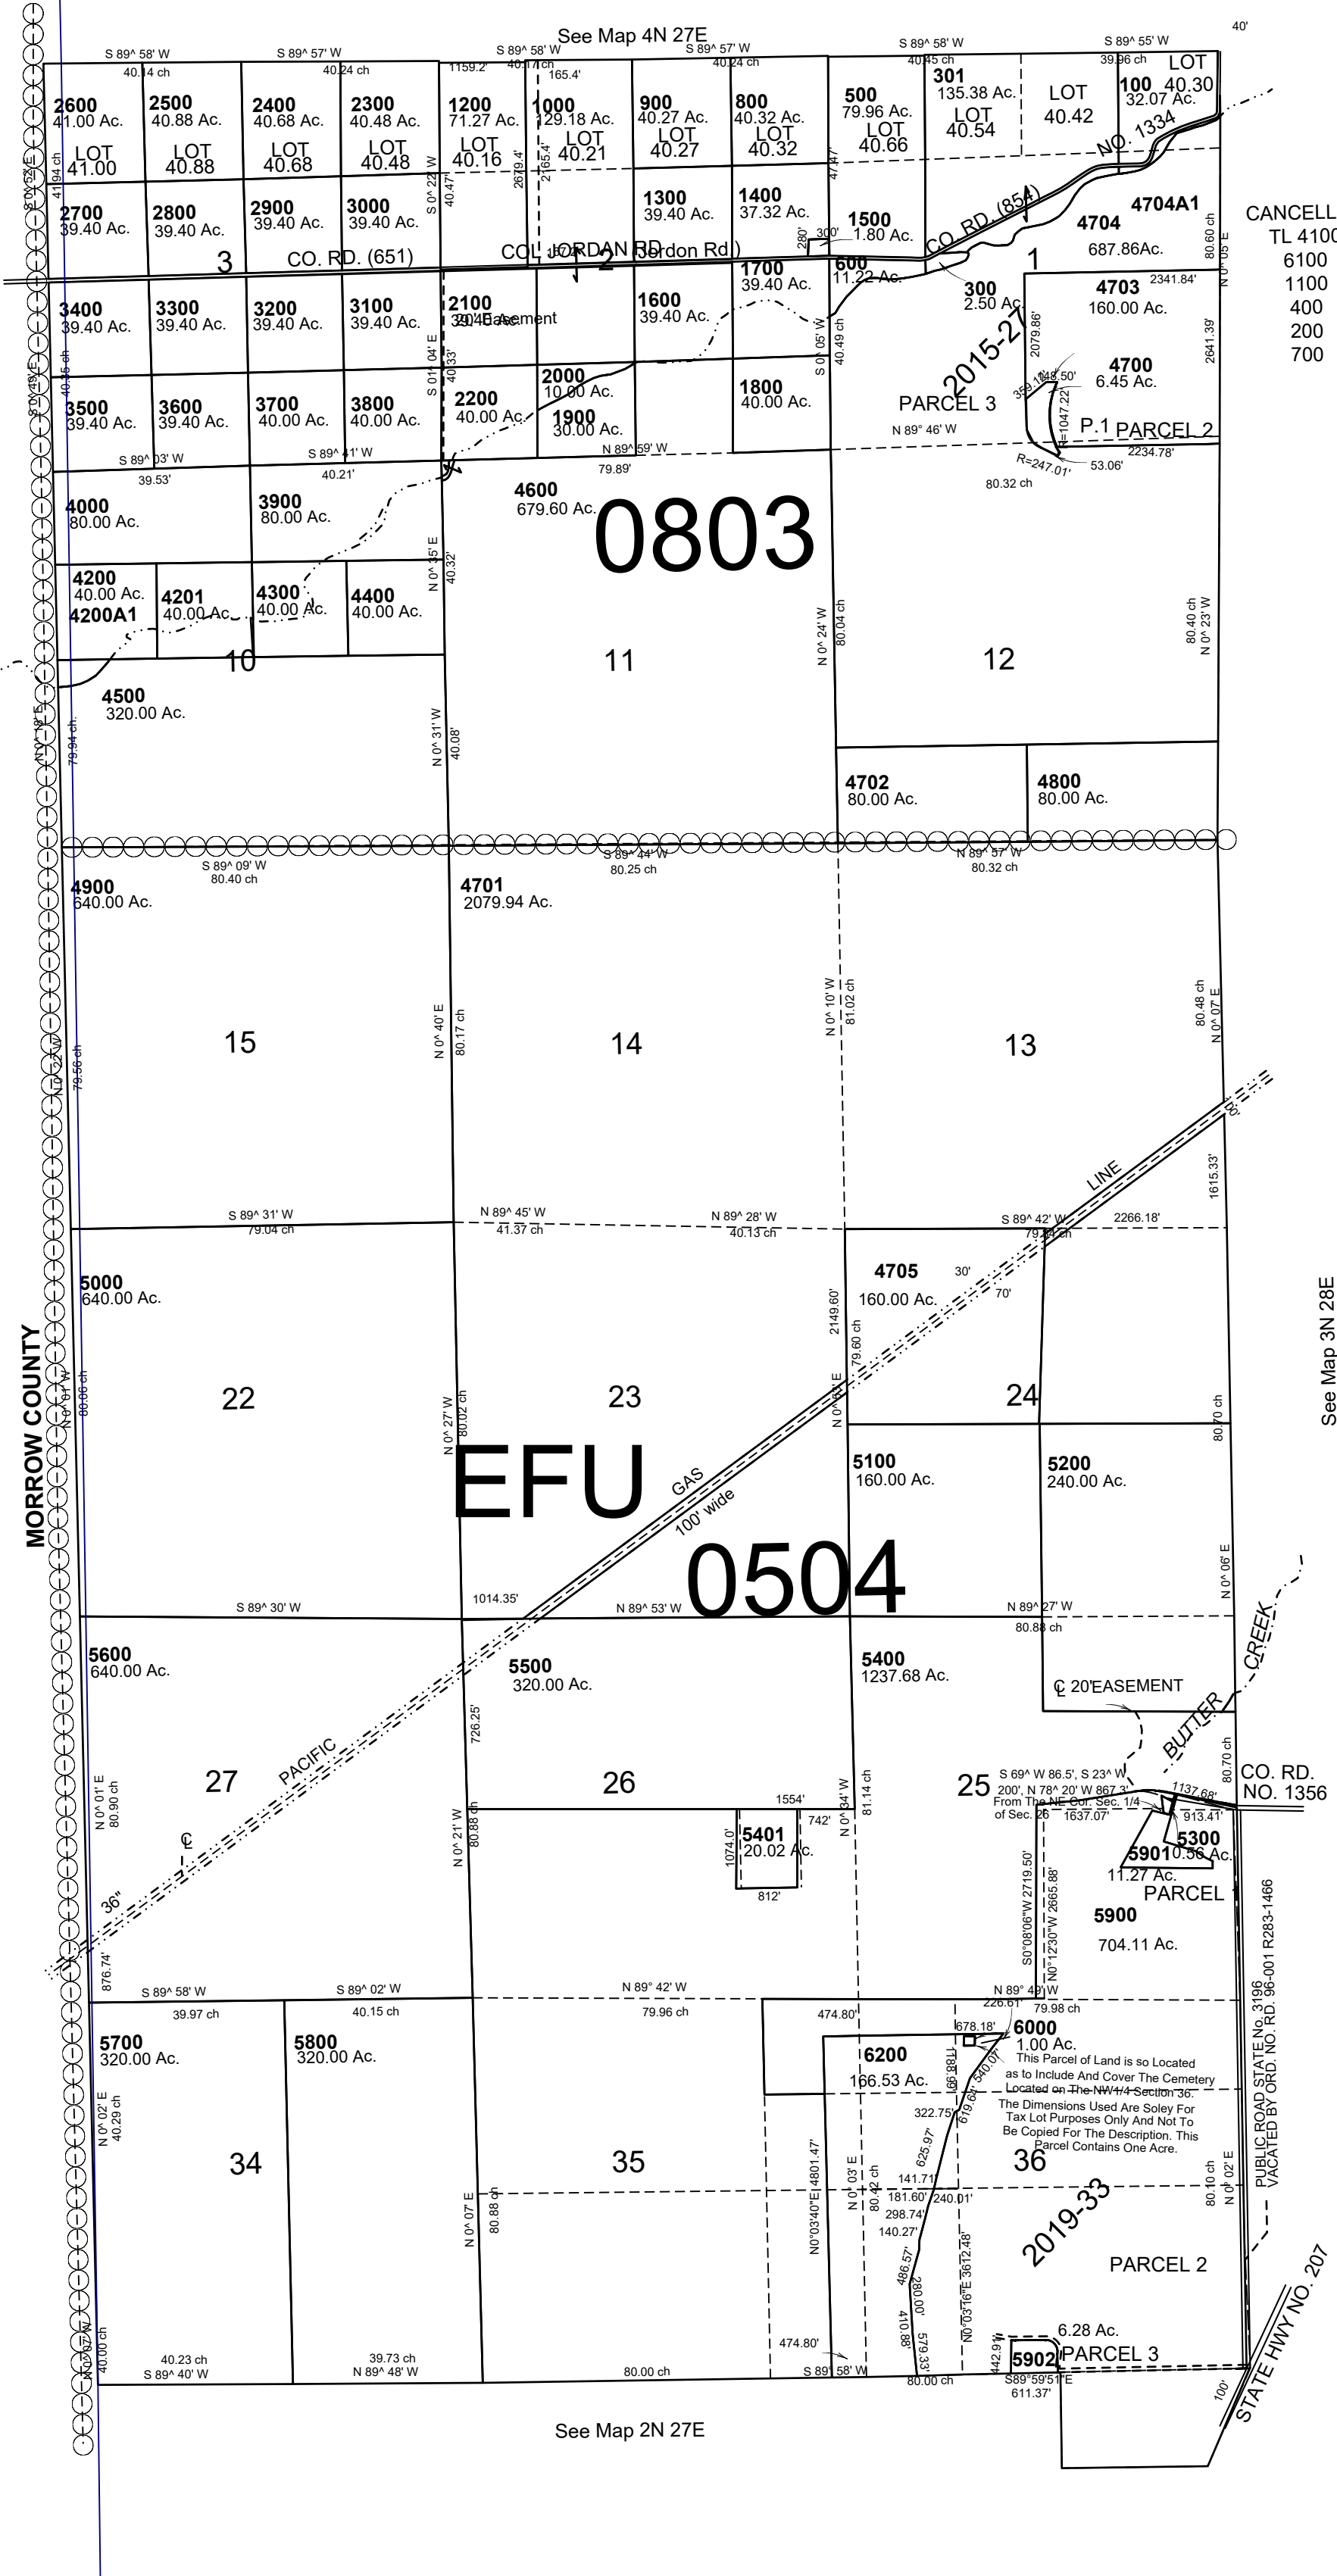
See Map 4N 27E

S 89^ 58' W 40.14 ch
S 89^ 57' W 40.24 ch
S 89^ 58' W 40.17 ch
1159.2'
165.4'
S 89^ 57' W 40.24 ch
S 89^ 58' W 40.45 ch
S 89^ 55' W 39.96 ch
40'

2600 41.00 Ac. LOT 41.00
2500 40.88 Ac. LOT 40.88
2400 40.68 Ac. LOT 40.68
2300 40.48 Ac. LOT 40.48
1200 71.27 Ac. LOT 40.16
1000 129.18 Ac. LOT 40.21
900 40.27 Ac. LOT 40.27
800 40.32 Ac. LOT 40.32
500 79.96 Ac. LOT 40.66
301 135.38 Ac. LOT 40.54
LOT 40.42
100 32.07 Ac. LOT 40.30
NO. 1334

2700 39.40 Ac.
2800 39.40 Ac.
2900 39.40 Ac.
3000 39.40 Ac.
1300 39.40 Ac.
1400 37.32 Ac.
1500 1.80 Ac.
4704 687.86Ac.
4704A1
CO. RD. (854)

CANCELL
TL 4100
6100
1100
400
200
700

3
CO. RD. (651)
COL JORDAN RD (Jordon Rd)
2
600 11.22 Ac.
1700 39.40 Ac.
1
300 2.50 Ac.
4703 160.00 Ac.
2341.84'

3400 39.40 Ac.
3300 39.40 Ac.
3200 39.40 Ac.
3100 39.40 Ac.
2100 39.40 Ac.
20' Easement
1600 39.40 Ac.
2015-27
4700 6.45 Ac.
PARCEL 3
P.1 PARCEL 2

3500 39.40 Ac.
3600 39.40 Ac.
3700 40.00 Ac.
3800 40.00 Ac.
2200 40.00 Ac.
2000 10.00 Ac.
1900 30.00 Ac.
1800 40.00 Ac.
N 89° 46' W
2234.78'
R=247.01'
53.06'
S 89^ 03' W 39.53'
S 89^ 41' W 40.21'
N 89^ 59' W 79.89'
80.32 ch

4000 80.00 Ac.
3900 80.00 Ac.
4600 679.60 Ac.
0803

4200 40.00 Ac.
4200A1
4201 40.00 Ac.
4300 40.00 Ac.
4400 40.00 Ac.
10
11
12
4500 320.00 Ac.
4702 80.00 Ac.
4800 80.00 Ac.

S 89^ 09' W 80.40 ch
S 89^ 44' W 80.25 ch
N 89^ 57' W 80.32 ch
4900 640.00 Ac.
4701 2079.94 Ac.
15
14
13
LINE

S 89^ 31' W 79.04 ch
N 89^ 45' W 41.37 ch
N 89^ 28' W 40.13 ch
S 89^ 42' W 79.44 ch
2266.18'
1615.33'
5000 640.00 Ac.
4705 160.00 Ac.
30'
70'
2149.60'
22
23
24
MORROW COUNTY
See Map 3N 28E
EFU
GAS
100' wide
5100 160.00 Ac.
5200 240.00 Ac.
0504

S 89^ 30' W
1014.35'
N 89^ 53' W
N 89^ 27' W 80.88 ch
5600 640.00 Ac.
5500 320.00 Ac.
5400 1237.68 Ac.
℄ 20'EASEMENT
BUTTER CREEK
CO. RD. NO. 1356
27
PACIFIC
26
25
S 69^ W 86.5', S 23^ W 200', N 78^ 20' W 867.3' From The NE Cor. Sec. 1/4 of Sec. 26
1637.07'
1137.68'
913.41'
1554'
742'
5401 20.02 Ac.
812'
5901 11.27 Ac.
5300 0.56 Ac.
PARCEL 1
5900 704.11 Ac.
36"

S 89^ 58' W 39.97 ch
S 89^ 02' W 40.15 ch
N 89° 42' W 79.96 ch
N 89° 49' W 79.98 ch
474.80'
678.18'
226.61'
5700 320.00 Ac.
5800 320.00 Ac.
6200 166.53 Ac.
6000 1.00 Ac.
This Parcel of Land is so Located as to Include And Cover The Cemetery Located on The NW1/4 Section 36. The Dimensions Used Are Soley For Tax Lot Purposes Only And Not To Be Copied For The Description. This Parcel Contains One Acre.
34
35
36
2019-33
PARCEL 2
PUBLIC ROAD STATE No. 3196 VACATED BY ORD. NO. RD. 96-001 R283-1466
6.28 Ac.
5902
PARCEL 3
STATE HWY NO. 207
40.23 ch S 89^ 40' W
39.73 ch N 89^ 48' W
80.00 ch
474.80'
S 89° 58' W
80.00 ch
S89°59'51"E 611.37'

See Map 2N 27E